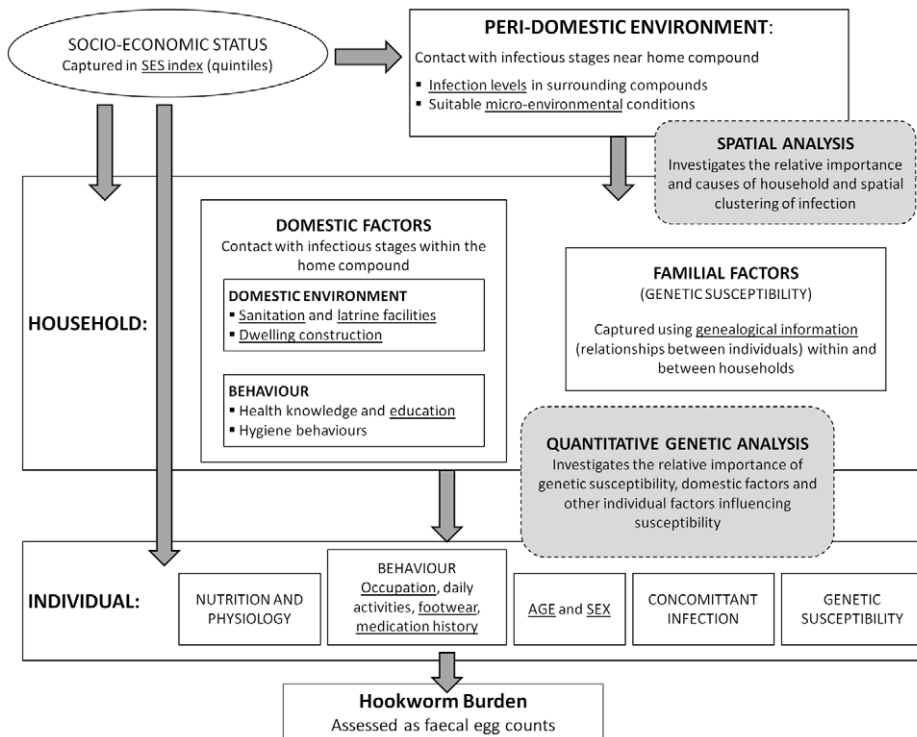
SOCIO-ECONOMIC STATUS
Captured in SES index (quintiles)

PERI-DOMESTIC ENVIRONMENT:
Contact with infectious stages near home compound
▪ Infection levels in surrounding compounds
▪ Suitable micro-environmental conditions

SPATIAL ANALYSIS
Investigates the relative importance and causes of household and spatial clustering of infection

HOUSEHOLD:

DOMESTIC FACTORS
Contact with infectious stages within the home compound

DOMESTIC ENVIRONMENT
▪ Sanitation and latrine facilities
▪ Dwelling construction

BEHAVIOUR
▪ Health knowledge and education
▪ Hygiene behaviours

FAMILIAL FACTORS
(GENETIC SUSCEPTIBILITY)
Captured using genealogical information (relationships between individuals) within and between households

QUANTITATIVE GENETIC ANALYSIS
Investigates the relative importance of genetic susceptibility, domestic factors and other individual factors influencing susceptibility

INDIVIDUAL:

NUTRITION AND PHYSIOLOGY

BEHAVIOUR
Occupation, daily activities, footwear, medication history

AGE and SEX

CONCOMITTANT INFECTION

GENETIC SUSCEPTIBILITY

Hookworm Burden
Assessed as faecal egg counts